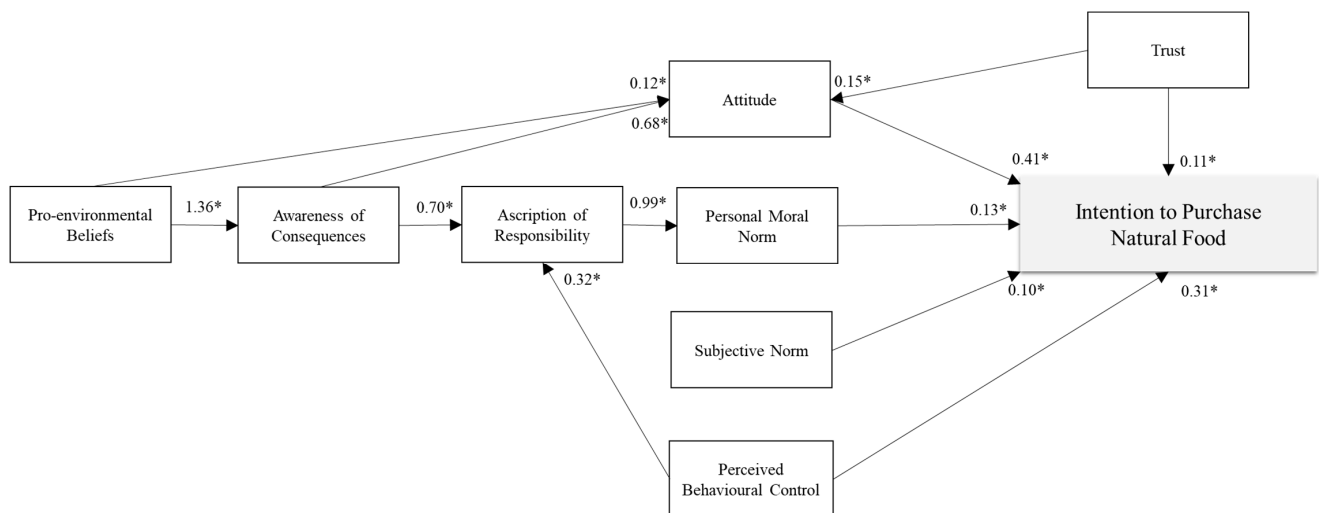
Trust

0.12*

Attitude

0.15*

0.68*

0.41*

0.11*

Pro-environmental Beliefs

1.36*

Awareness of Consequences

0.70*

Ascription of Responsibility

0.99*

Personal Moral Norm

0.13*

Intention to Purchase Natural Food

0.32*

0.10*

0.31*

Subjective Norm

Perceived Behavioural Control